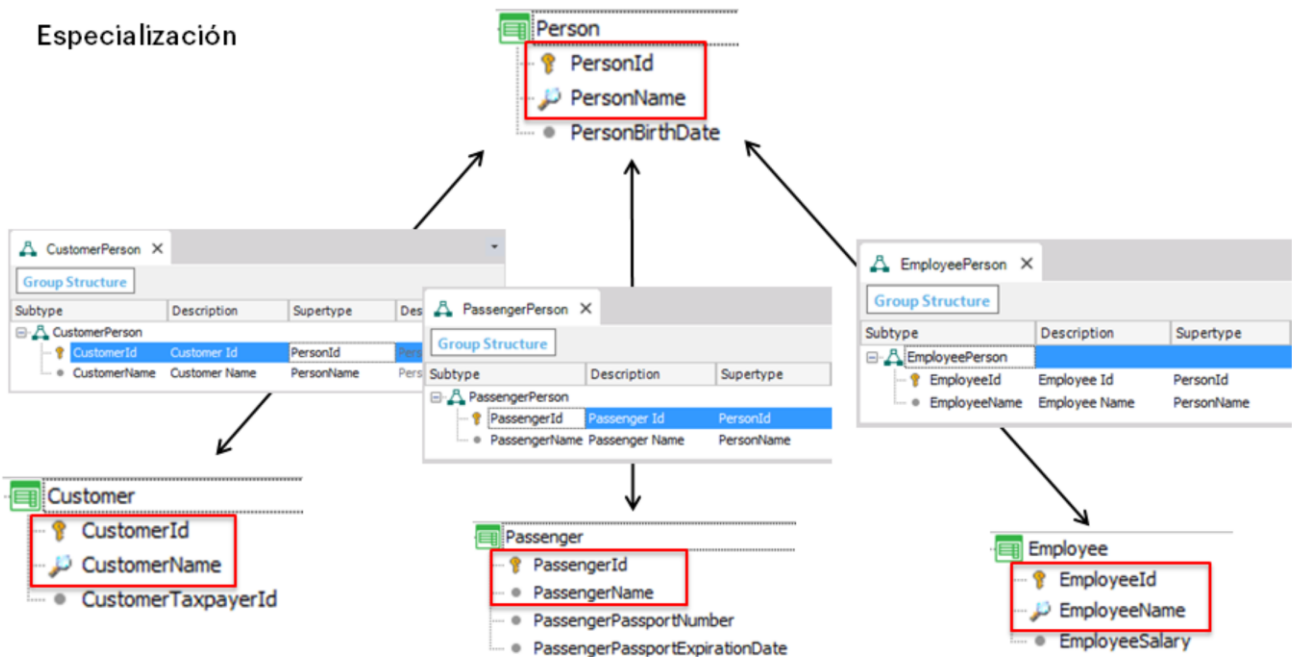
Especialización

Person
PersonId
PersonName
PersonBirthDate

CustomerPerson ×
Group Structure

| Subtype | Description | Supertype | Des |
|---|---|---|---|
| CustomerPerson | | | |
| CustomerId | Customer Id | PersonId | Pers |
| CustomerName | Customer Name | PersonName | Pers |

PassengerPerson ×
Group Structure

| Subtype | Description | Supertype |
|---|---|---|
| PassengerPerson | | |
| PassengerId | Passenger Id | PersonId |
| PassengerName | Passenger Name | PersonName |

EmployeePerson ×
Group Structure

| Subtype | Description | Supertype |
|---|---|---|
| EmployeePerson | | |
| EmployeeId | Employee Id | PersonId |
| EmployeeName | Employee Name | PersonName |

Customer
CustomerId
CustomerName
CustomerTaxpayerId

Passenger
PassengerId
PassengerName
PassengerPassportNumber
PassengerPassportExpirationDate

Employee
EmployeeId
EmployeeName
EmployeeSalary